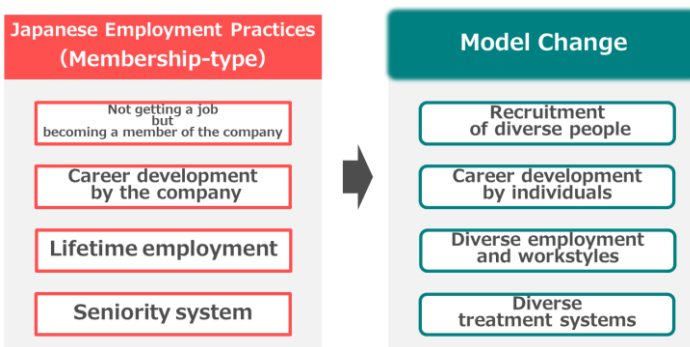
Japanese Employment Practices (Membership-type)

Not getting a job but becoming a member of the company

Career development by the company

Lifetime employment

Seniority system

Model Change

Recruitment of diverse people

Career development by individuals

Diverse employment and workstyles

Diverse treatment systems